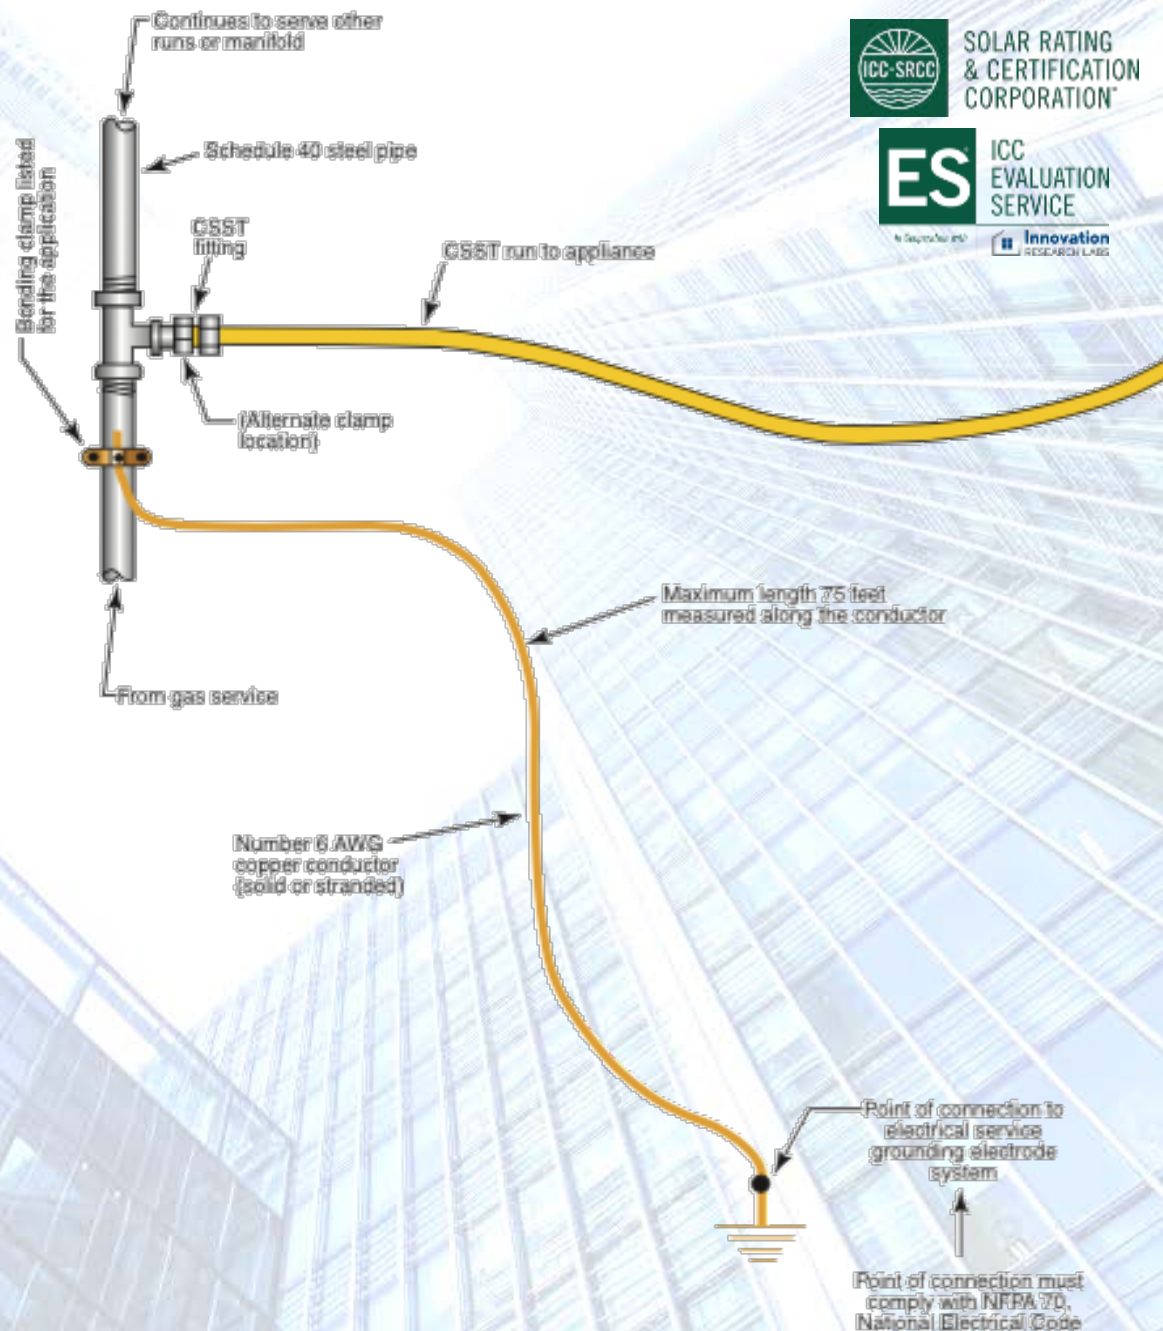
Continues to serve other runs or manifold

ICC-SRCC
SOLAR RATING & CERTIFICATION CORPORATION

ES
ICC EVALUATION SERVICE

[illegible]

Innovation RESEARCH LABS

Schedule 40 steel pipe

Bonding clamp listed for the application

CSST fitting

CSST run to appliance

(Alternate clamp location)

Maximum length 75 feet measured along the conductor

From gas service

Number 6 AWG copper conductor (solid or stranded)

Point of connection to electrical service grounding electrode system

Point of connection must comply with NFPA 70, National Electrical Code